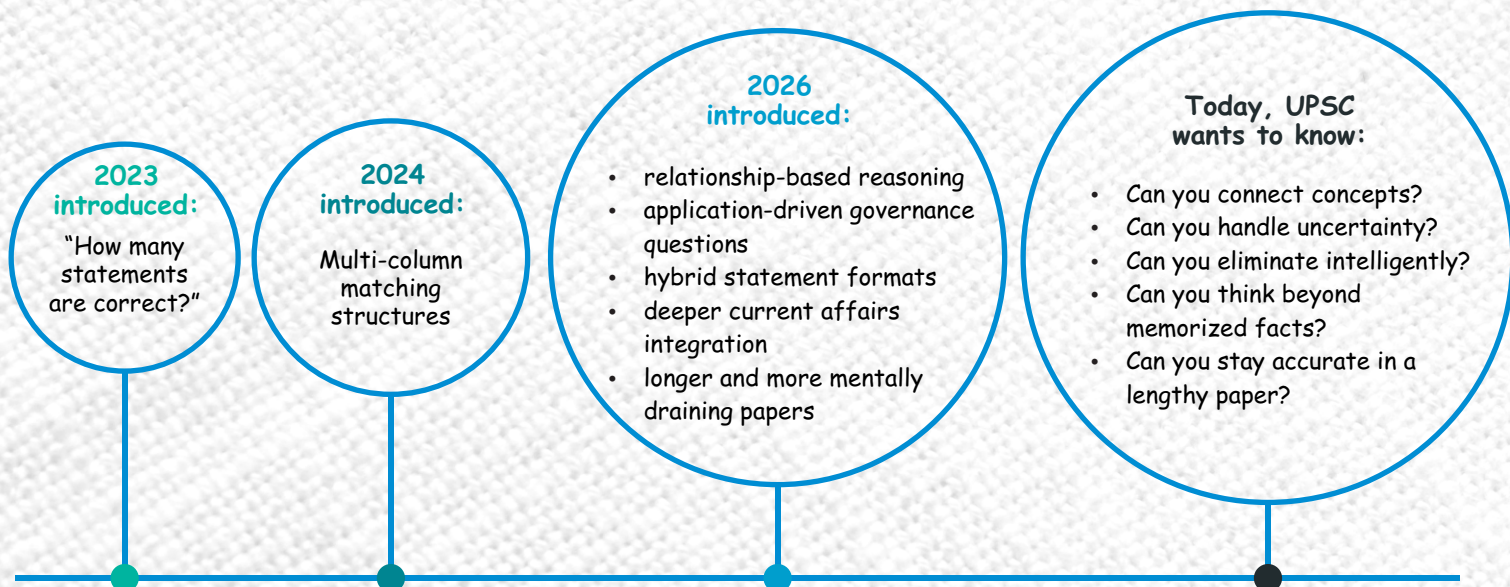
2023
introduced:

“How many statements are correct?”

2024
introduced:

Multi-column matching structures

2026
introduced:

- relationship-based reasoning
- application-driven governance questions
- hybrid statement formats
- deeper current affairs integration
- longer and more mentally draining papers

Today, UPSC
wants to know:

- Can you connect concepts?
- Can you handle uncertainty?
- Can you eliminate intelligently?
- Can you think beyond memorized facts?
- Can you stay accurate in a lengthy paper?